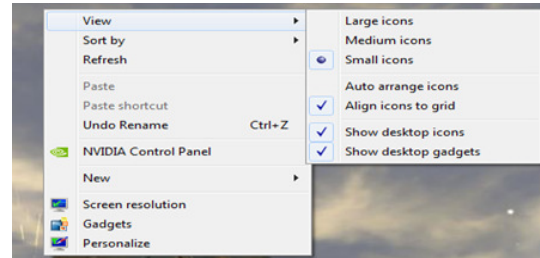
View
Sort by
Refresh
Paste
Paste shortcut
Undo Rename Ctrl+Z
NVIDIA Control Panel
New
Screen resolution
Gadgets
Personalize

Large icons
Medium icons
Small icons
Auto arrange icons
Align icons to grid
Show desktop icons
Show desktop gadgets